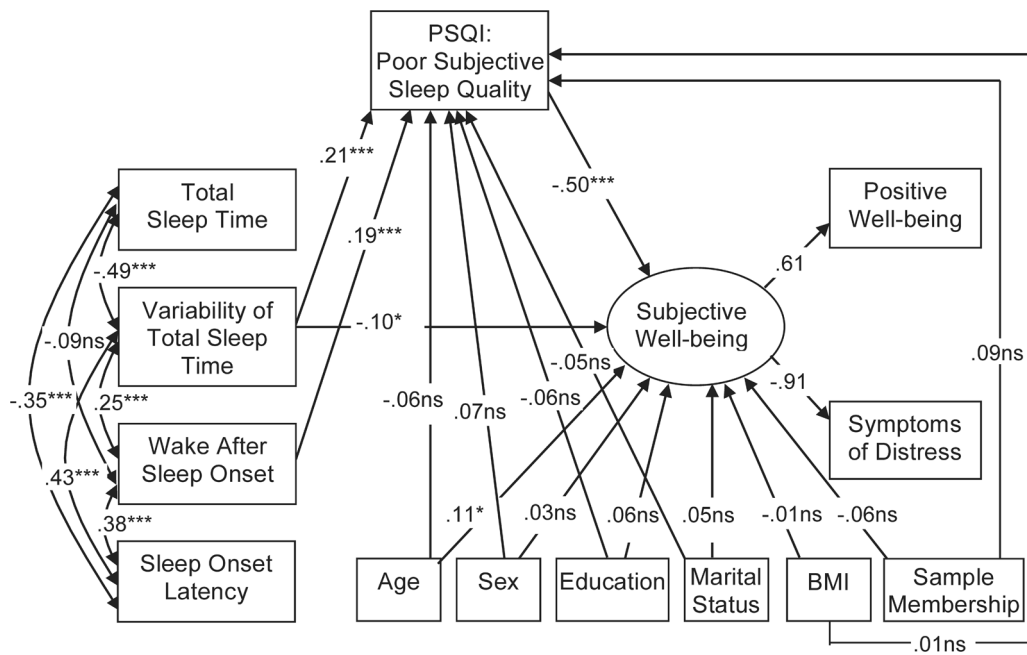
PSQI: Poor Subjective Sleep Quality

Total Sleep Time

Variability of Total Sleep Time

Wake After Sleep Onset

Sleep Onset Latency

Positive Well-being

Subjective Well-being

Symptoms of Distress

Age

Sex

Education

Marital Status

BMI

Sample Membership

.21***

.19***

-.50***

.61

-.91

-.10*

-.49***

-.09ns

-.35***

.25***

.43***

.38***

-.06ns

.07ns

-.06ns

-.05ns

.09ns

.11*

.03ns

.06ns

.05ns

-.01ns

-.06ns

.01ns